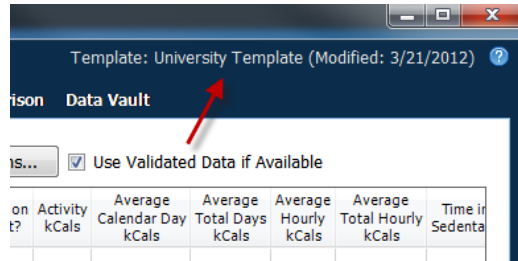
Template: University Template (Modified: 3/21/2012) ?

rison Data Vault

ns... Use Validated Data if Available

| on t? | Activity kCals | Average Calendar Day kCals | Average Total Days kCals | Average Hourly kCals | Average Total Hourly kCals | Time i Sedenta |
|---|---|---|---|---|---|---|